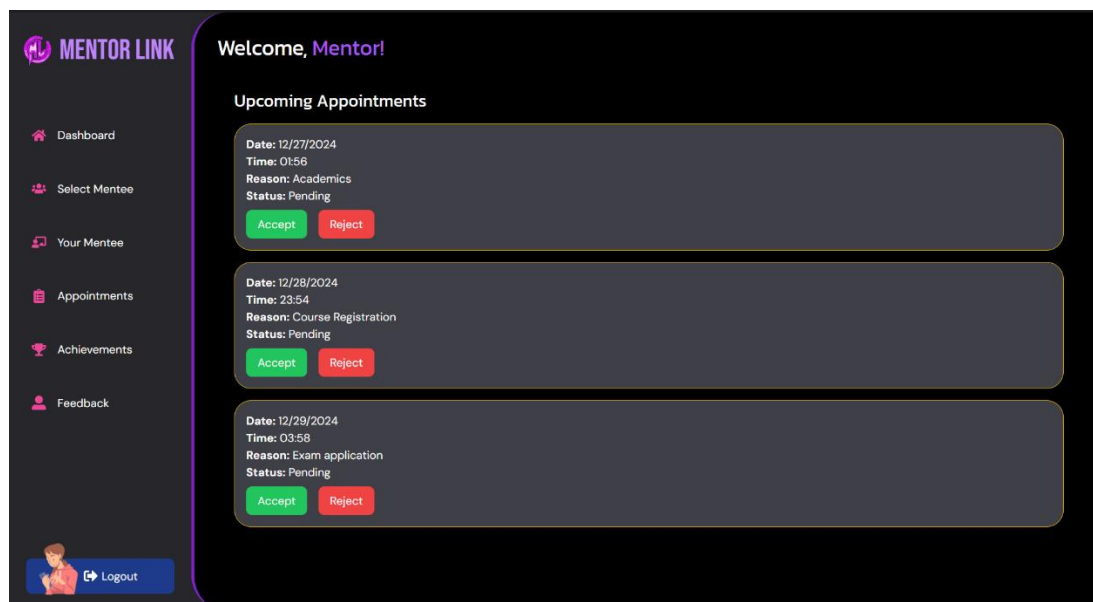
MENTOR LINK

Dashboard

Select Mentee

Your Mentee

Appointments

Achievements

Feedback

Logout

Welcome, Mentor!

Upcoming Appointments

Date: 12/27/2024
Time: 01:56
Reason: Academics
Status: Pending

Accept Reject

Date: 12/28/2024
Time: 23:54
Reason: Course Registration
Status: Pending

Accept Reject

Date: 12/29/2024
Time: 03:58
Reason: Exam application
Status: Pending

Accept Reject